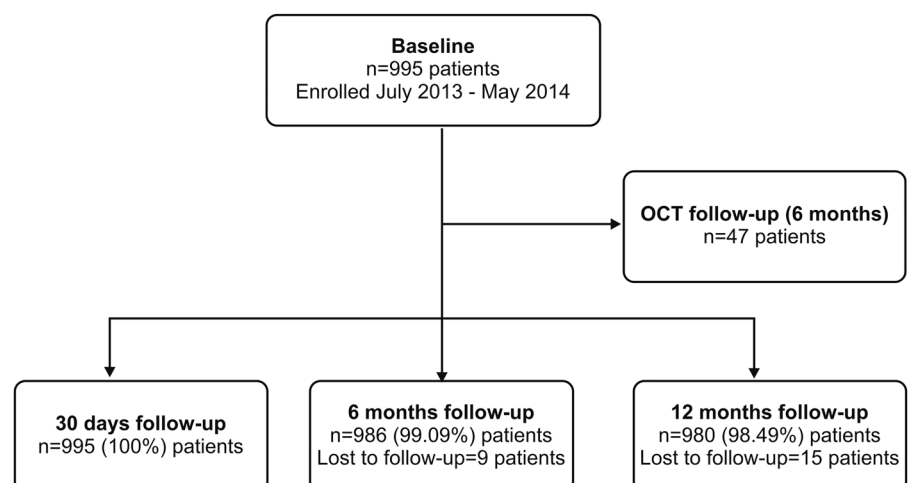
Baseline
n=995 patients
Enrolled July 2013 - May 2014

OCT follow-up (6 months)
n=47 patients

30 days follow-up
n=995 (100%) patients

6 months follow-up
n=986 (99.09%) patients
Lost to follow-up=9 patients

12 months follow-up
n=980 (98.49%) patients
Lost to follow-up=15 patients